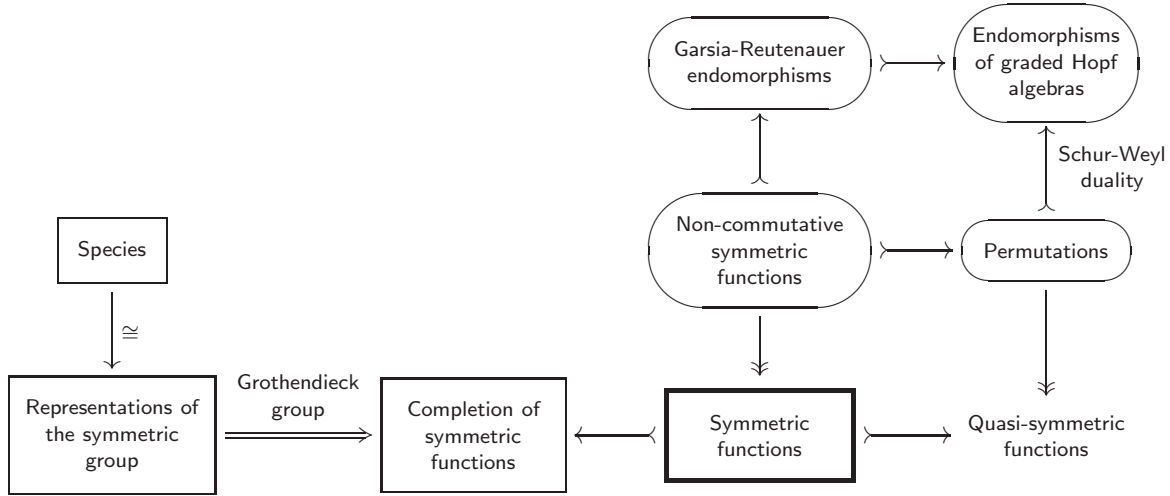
Garsia-Reutenauer endomorphisms

Endomorphisms of graded Hopf algebras

Schur-Weyl duality

Species

$\cong$

Non-commutative symmetric functions

Permutations

Grothendieck group

Representations of the symmetric group

Completion of symmetric functions

Symmetric functions

Quasi-symmetric functions